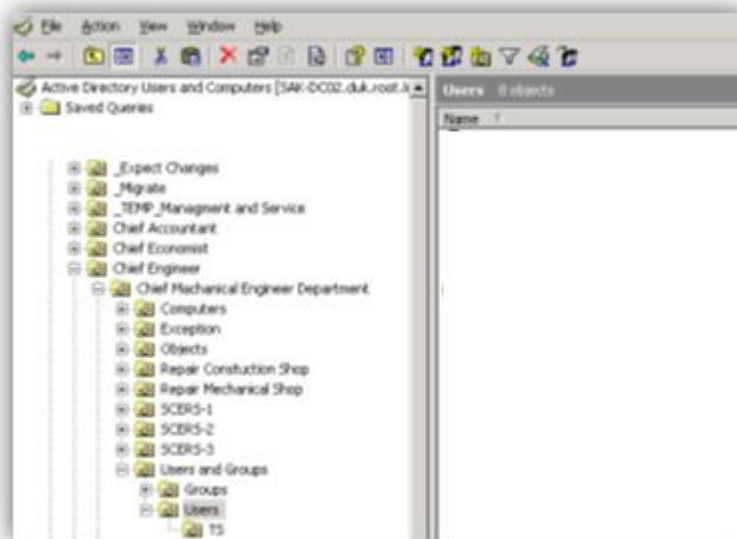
File Action View Window Help

Active Directory Users and Computers [SAK-DC02.duk.root.l
Saved Queries

_Expect Changes
_Migrate
_TEMP_Managment and Service
Chief Accountant
Chief Economist
Chief Engineer
Chief Machanical Engineer Department
Computers
Exception
Objects
Repair Constuction Shop
Repair Mechanical Shop
SCERS-1
SCERS-2
SCERS-3
Users and Groups
Groups
Users
TS

Users 0 objects
Name